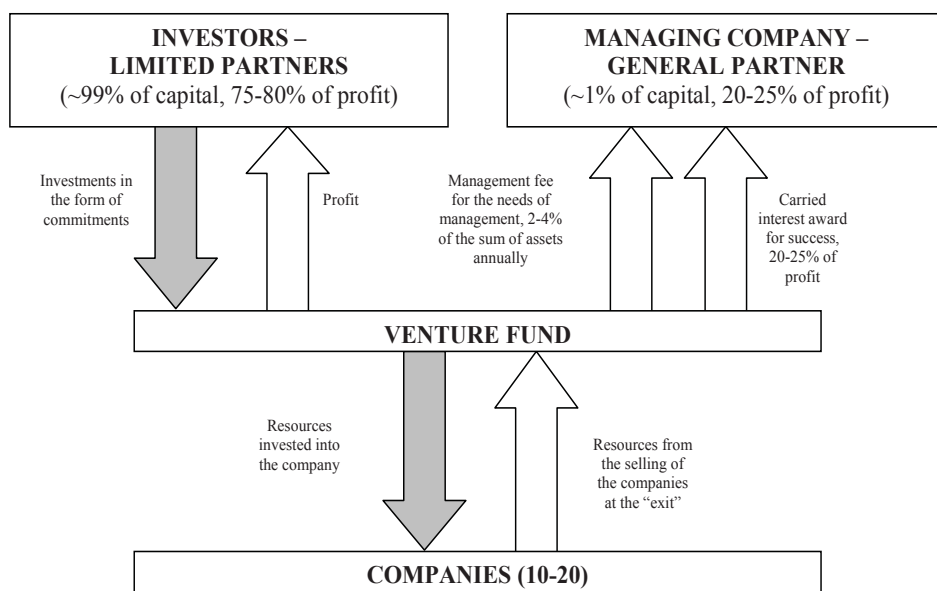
INVESTORS – LIMITED PARTNERS
(~99% of capital, 75-80% of profit)

MANAGING COMPANY – GENERAL PARTNER
(~1% of capital, 20-25% of profit)

Investments in the form of commitments

Profit

Management fee for the needs of management, 2-4% of the sum of assets annually

Carried interest award for success, 20-25% of profit

VENTURE FUND

Resources invested into the company

Resources from the selling of the companies at the "exit"

COMPANIES (10-20)